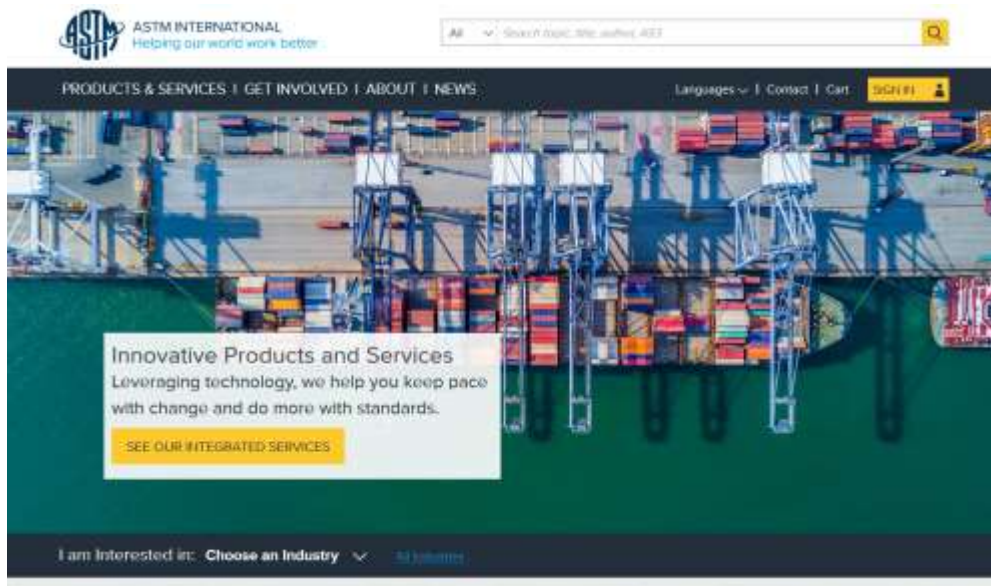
ASTM

ASTM INTERNATIONAL
Helping our world work better

All
Search topic, title, author, ASS

PRODUCTS & SERVICES | GET INVOLVED | ABOUT | NEWS

Languages | Contact | Cart
SIGN IN

Innovative Products and Services
Leveraging technology, we help you keep pace with change and do more with standards.

SEE OUR INTEGRATED SERVICES

I am Interested in: Choose an Industry
All Industries